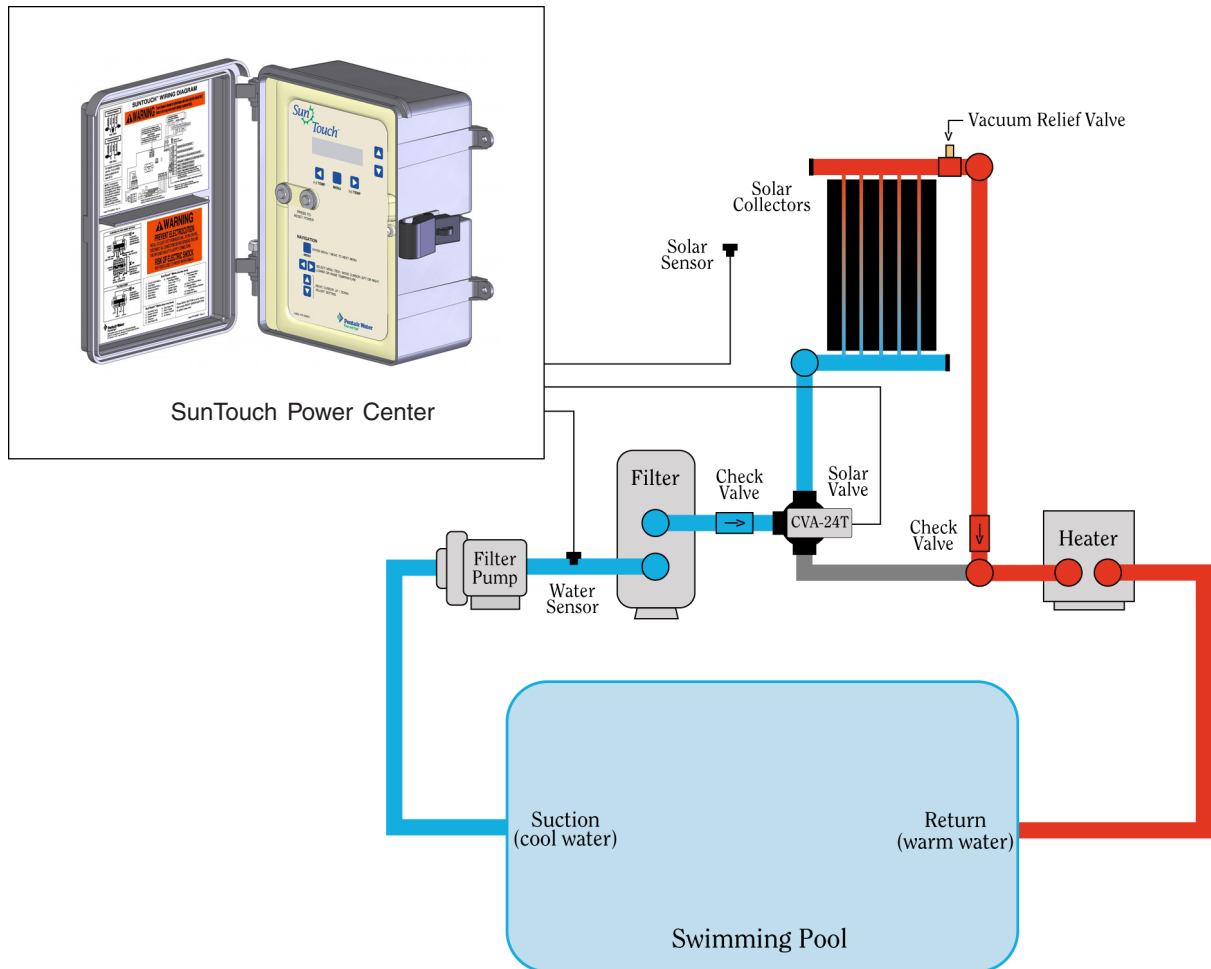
SUNTOUCH™ WIRING DIAGRAM

WARNING

WARNING
PREVENT ELECTROCUTION
RISK OF ELECTRIC SHOCK

Sun Touch

MENU

PRESS TO RESET POWER

NAVIGATION

Pentair Water

SunTouch Power Center

Vacuum Relief Valve

Solar Collectors

Solar Sensor

Filter

Check Valve

Solar Valve

CVA-24T

Check Valve

Heater

Filter Pump

Water Sensor

Suction (cool water)

Return (warm water)

Swimming Pool